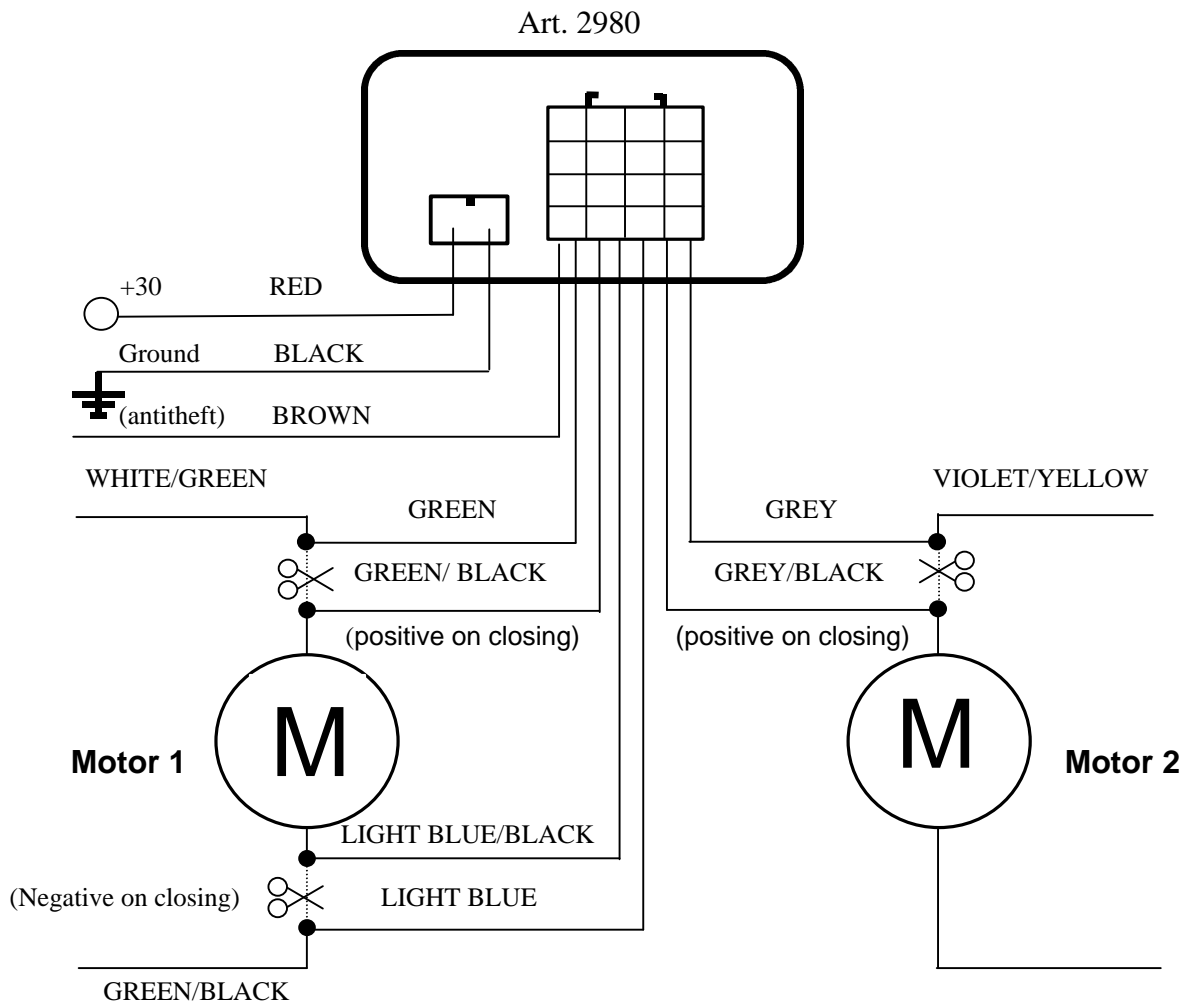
Art. 2980

+30 RED

Ground BLACK

(antitheft) BROWN

WHITE/GREEN

GREEN

GREEN/ BLACK

(positive on closing)

GREY

VIOLET/YELLOW

GREY/BLACK

(positive on closing)

Motor 1

M

M

Motor 2

LIGHT BLUE/BLACK

(Negative on closing)

LIGHT BLUE

GREEN/BLACK